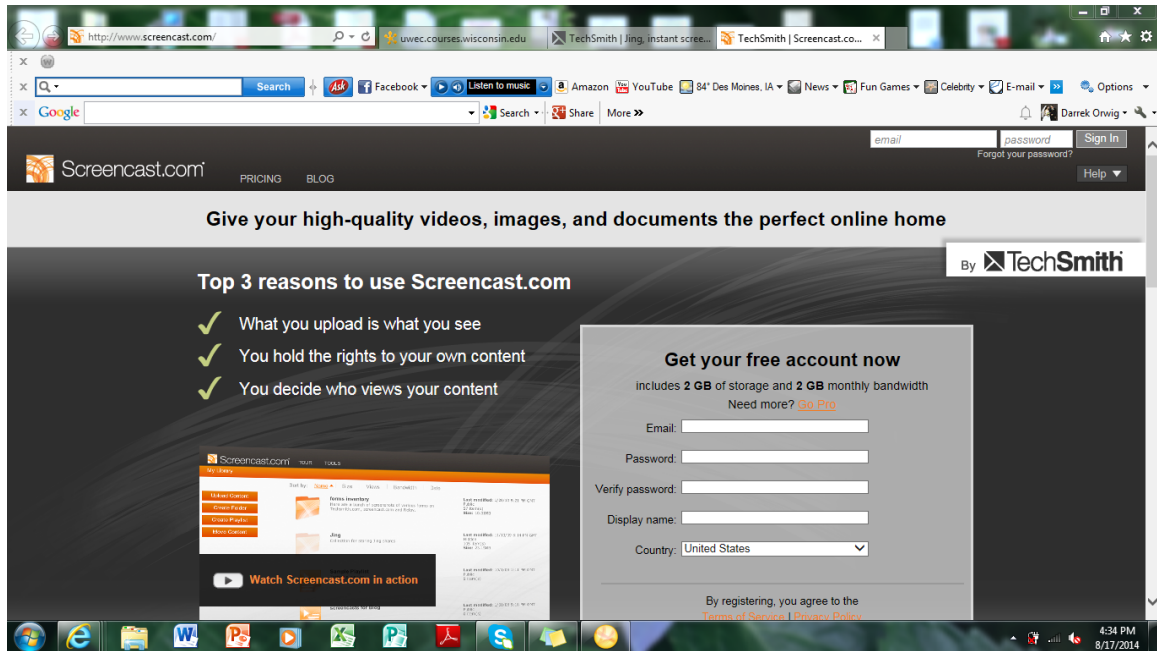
http://www.screencast.com/

uwec.courses.wisconsin.edu

TechSmith | Jing, instant scree...

TechSmith | Screencast.co...

Search

Ask

Facebook

Listen to music

Amazon

YouTube

84° Des Moines, IA

News

Fun Games

Celebrity

E-mail

Options

Google

Search

Share

More »

Darrek Orwig

email

password

Sign In

Forgot your password?

Screencast.com

PRICING

BLOG

Help

Give your high-quality videos, images, and documents the perfect online home

By TechSmith

Top 3 reasons to use Screencast.com

What you upload is what you see

You hold the rights to your own content

You decide who views your content

Screencast.com

My Library

Watch Screencast.com in action

Get your free account now

includes 2 GB of storage and 2 GB monthly bandwidth

Need more? Go Pro

Email:

Password:

Verify password:

Display name:

Country: United States

By registering, you agree to the

Terms of Service | Privacy Policy

4:34 PM

8/17/2014